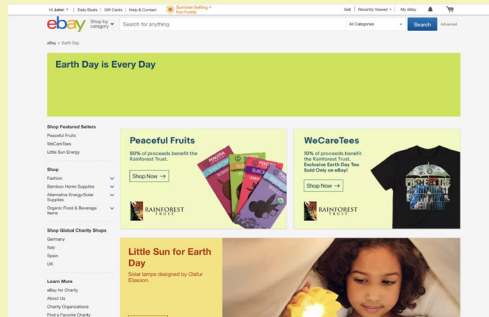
Hi John! | Daily Deals | Gift Cards | Help & Contact

Summer Selling • Fun Events

Sell | Recently Viewed | My eBay

ebay

Shop by category

Search for anything

All Categories

Search

Advanced

eBay > Earth Day

Earth Day is Every Day

Shop Featured Sellers

Peaceful Fruits

WeCareTees

Little Sun Energy

Shop

Fashion

Bamboo Home Supplies

Alternative Energy/Solar Supplies

Organic Food & Beverage Items

Shop Global Charity Shops

Germany

Italy

Spain

UK

Learn More

eBay for Charity

About Us

Charity Organizations

Find a Favorite Charity

Peaceful Fruits

50% of proceeds benefit the Rainforest Trust.

Shop Now →

RAINFOREST TRUST

WeCareTees

10% of proceeds benefit the Rainforest Trust. Exclusive Earth Day Tee Sold Only on eBay!

Shop Now →

RAINFOREST TRUST

Little Sun for Earth Day

Solar lamps designed by Olafur Eliasson.